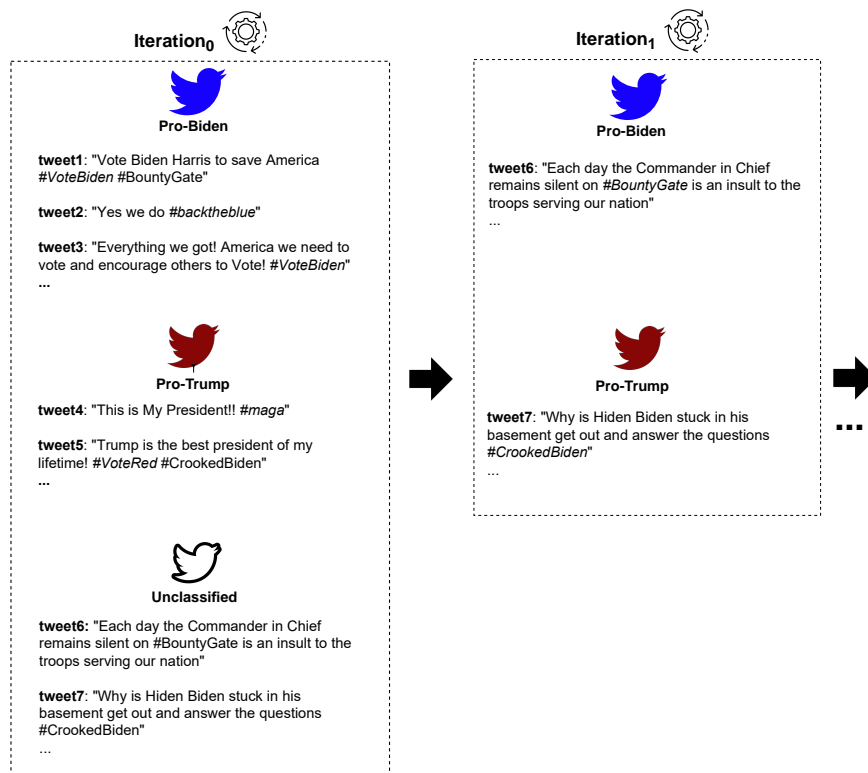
Iteration$_0$

Pro-Biden

tweet1: "Vote Biden Harris to save America #VoteBiden #BountyGate"

tweet2: "Yes we do #backtheblue"

tweet3: "Everything we got! America we need to vote and encourage others to Vote! #VoteBiden"
...

Pro-Trump

tweet4: "This is My President!! #maga"

tweet5: "Trump is the best president of my lifetime! #VoteRed #CrookedBiden"
...

Unclassified

tweet6: "Each day the Commander in Chief remains silent on #BountyGate is an insult to the troops serving our nation"

tweet7: "Why is Hiden Biden stuck in his basement get out and answer the questions #CrookedBiden"
...

Iteration$_1$

Pro-Biden

tweet6: "Each day the Commander in Chief remains silent on #BountyGate is an insult to the troops serving our nation"
...

Pro-Trump

tweet7: "Why is Hiden Biden stuck in his basement get out and answer the questions #CrookedBiden"
...

...